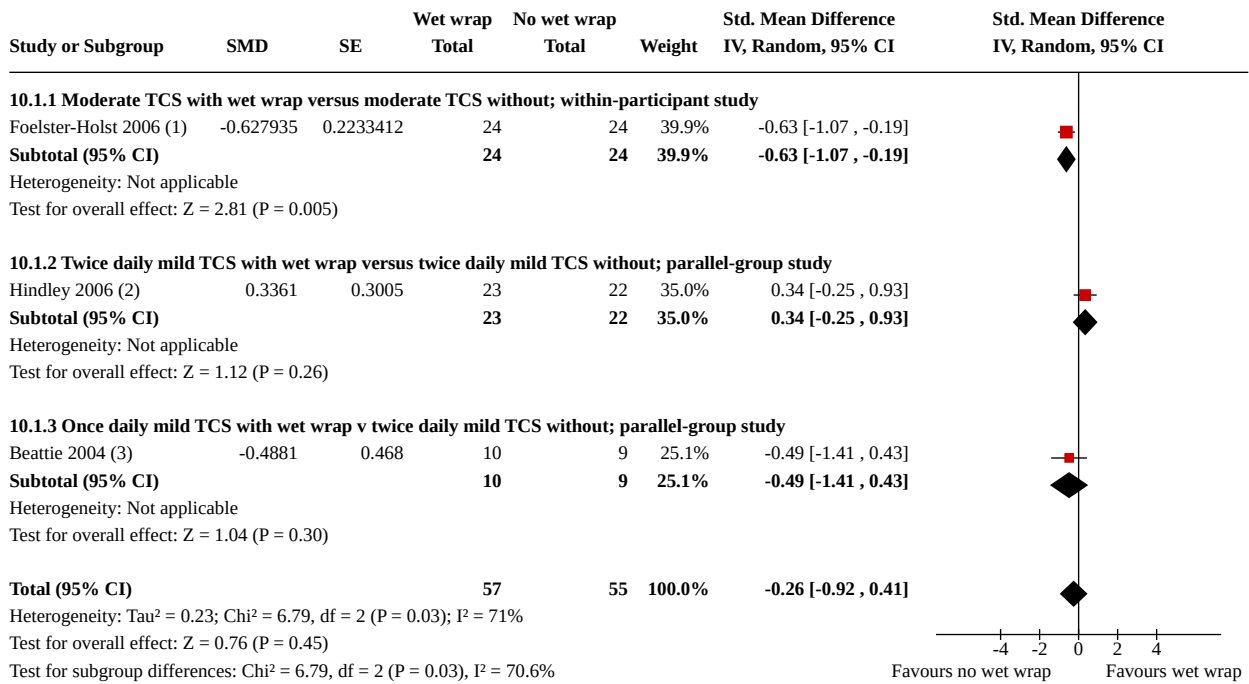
| Study or Subgroup | SMD | SE | Wet wrap Total | No wet wrap Total | Weight | Std. Mean Difference IV, Random, 95% CI | Std. Mean Difference IV, Random, 95% CI |
|---|---|---|---|---|---|---|---|
| **10.1.1 Moderate TCS with wet wrap versus moderate TCS without; within-participant study** | | | | | | | |
| Foelster-Holst 2006 (1) | -0.627935 | 0.2233412 | 24 | 24 | 39.9% | -0.63 [-1.07 , -0.19] | |
| **Subtotal (95% CI)** | | | **24** | **24** | **39.9%** | **-0.63 [-1.07 , -0.19]** | |
| Heterogeneity: Not applicable | | | | | | | |
| Test for overall effect: Z = 2.81 (P = 0.005) | | | | | | | |
| **10.1.2 Twice daily mild TCS with wet wrap versus twice daily mild TCS without; parallel-group study** | | | | | | | |
| Hindley 2006 (2) | 0.3361 | 0.3005 | 23 | 22 | 35.0% | 0.34 [-0.25 , 0.93] | |
| **Subtotal (95% CI)** | | | **23** | **22** | **35.0%** | **0.34 [-0.25 , 0.93]** | |
| Heterogeneity: Not applicable | | | | | | | |
| Test for overall effect: Z = 1.12 (P = 0.26) | | | | | | | |
| **10.1.3 Once daily mild TCS with wet wrap v twice daily mild TCS without; parallel-group study** | | | | | | | |
| Beattie 2004 (3) | -0.4881 | 0.468 | 10 | 9 | 25.1% | -0.49 [-1.41 , 0.43] | |
| **Subtotal (95% CI)** | | | **10** | **9** | **25.1%** | **-0.49 [-1.41 , 0.43]** | |
| Heterogeneity: Not applicable | | | | | | | |
| Test for overall effect: Z = 1.04 (P = 0.30) | | | | | | | |
| **Total (95% CI)** | | | **57** | **55** | **100.0%** | **-0.26 [-0.92 , 0.41]** | |
| Heterogeneity: Tau² = 0.23; Chi² = 6.79, df = 2 (P = 0.03); I² = 71% | | | | | | | |
| Test for overall effect: Z = 0.76 (P = 0.45) | | | | | | | |
| Test for subgroup differences: Chi² = 6.79, df = 2 (P = 0.03), I² = 70.6% | | | | | | | |

-4 -2 0 2 4
Favours no wet wrap Favours wet wrap